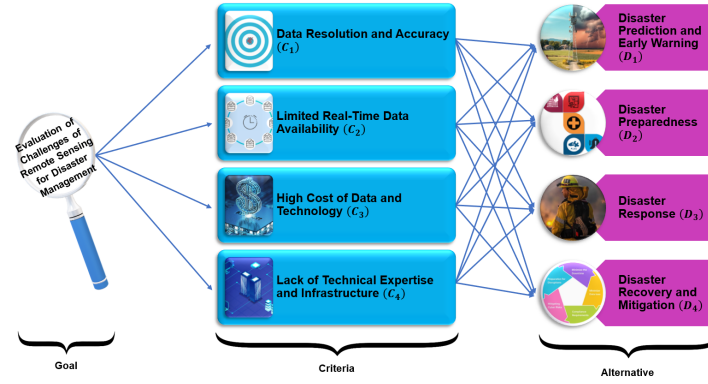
Evaluation of Challenges of Remote Sensing for Disaster Management

Data Resolution and Accuracy $(C_1)$

Limited Real-Time Data Availability $(C_2)$

High Cost of Data and Technology $(C_3)$

Lack of Technical Expertise and Infrastructure $(C_4)$

Disaster Prediction and Early Warning $(D_1)$

Disaster Preparedness $(D_2)$

Disaster Response $(D_3)$

Disaster Recovery and Mitigation $(D_4)$

Goal

Criteria

Alternative